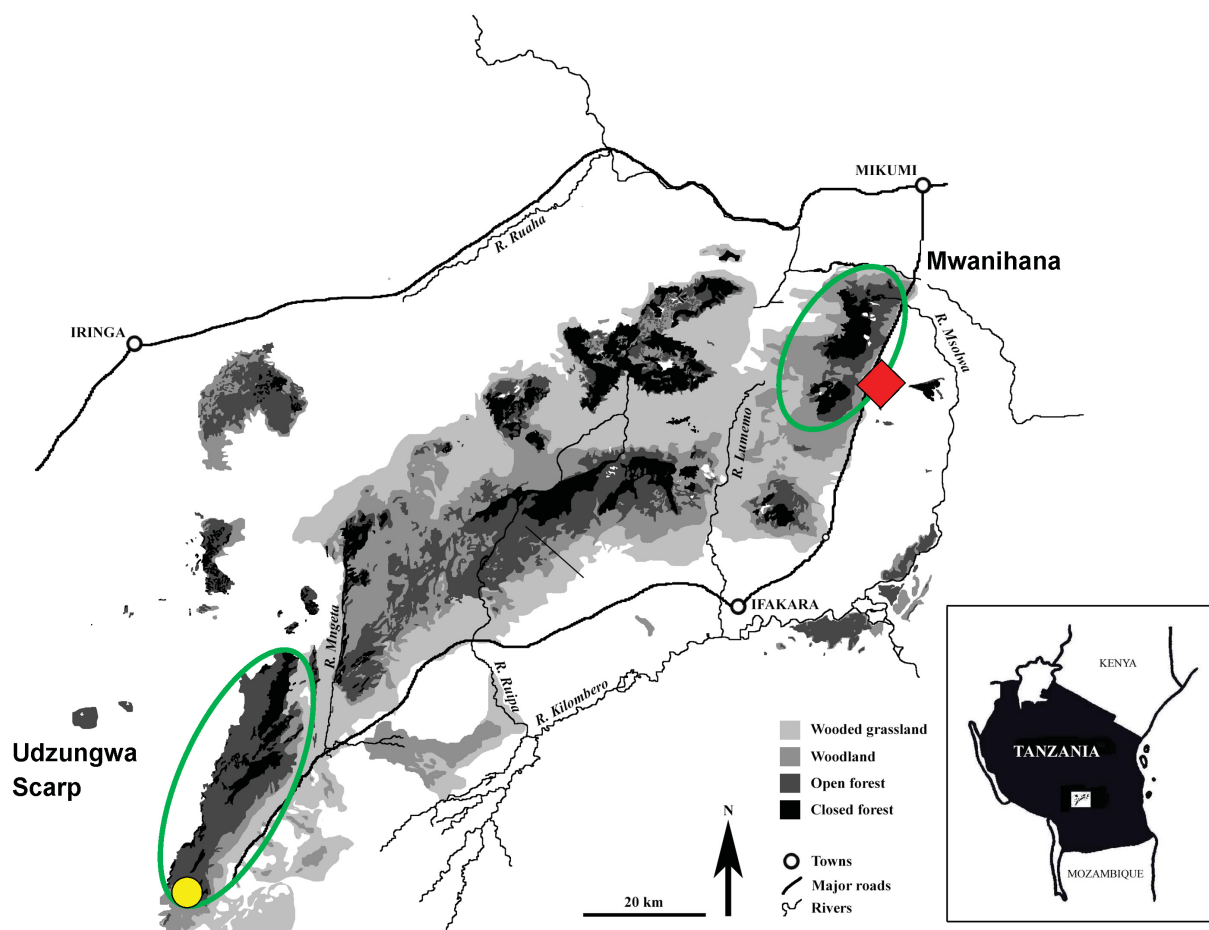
MIKUMI

Mwanihana

R. Ruaha

IRINGA

R. Msolwa

R. Lumemo

IFAKARA

R. Mngeta

R. Ruipa

R. Kilombero

Udzungwa Scarp

Wooded grassland
Woodland
Open forest
Closed forest

N

Towns
Major roads
Rivers

20 km

KENYA

TANZANIA

MOZAMBIQUE